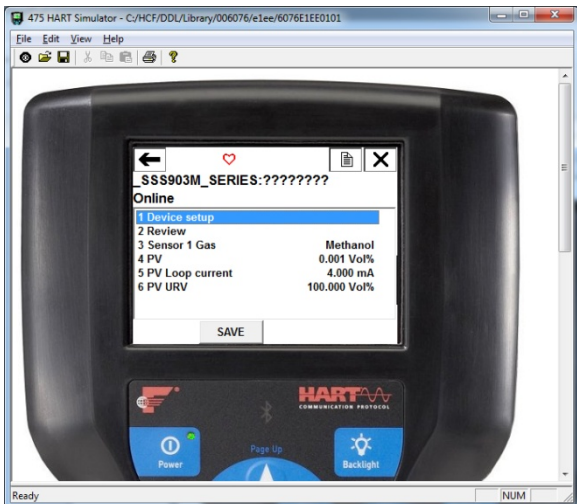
475 HART Simulator - C:/HCF/DDL/Library/006076/e1ee/6076E1EE0101

File Edit View Help

_SSS903M_SERIES:????????
Online

1 Device setup
2 Review
3 Sensor 1 Gas Methanol
4 PV 0.001 Vol%
5 PV Loop current 4.000 mA
6 PV URV 100.000 Vol%

SAVE

HART
COMMUNICATION PROTOCOL

Power
Page Up
Backlight

Ready
NUM